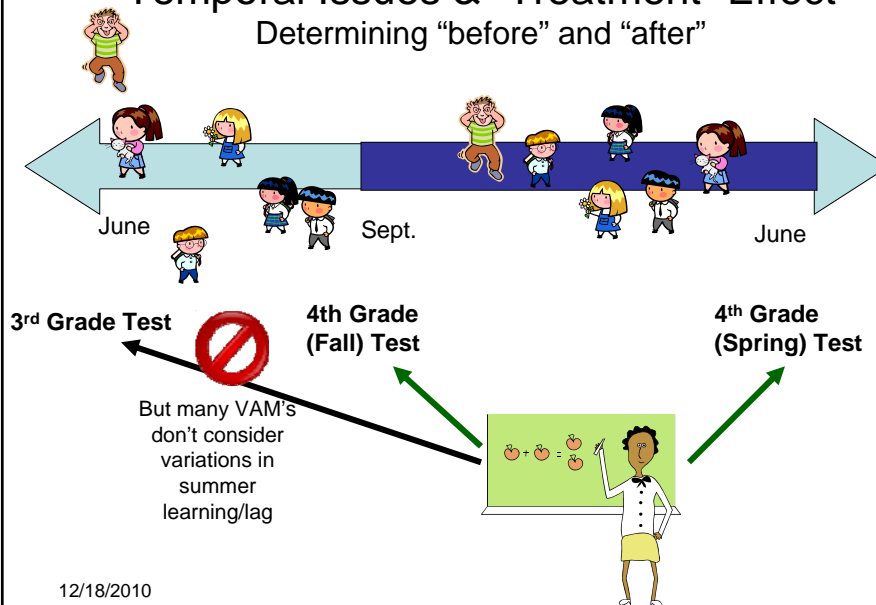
Temporal Issues & "Treatment" Effect
Determining "before" and "after"

June

Sept.

June

3rd Grade Test

4th Grade (Fall) Test

4th Grade (Spring) Test

But many VAM's don't consider variations in summer learning/lag

12/18/2010